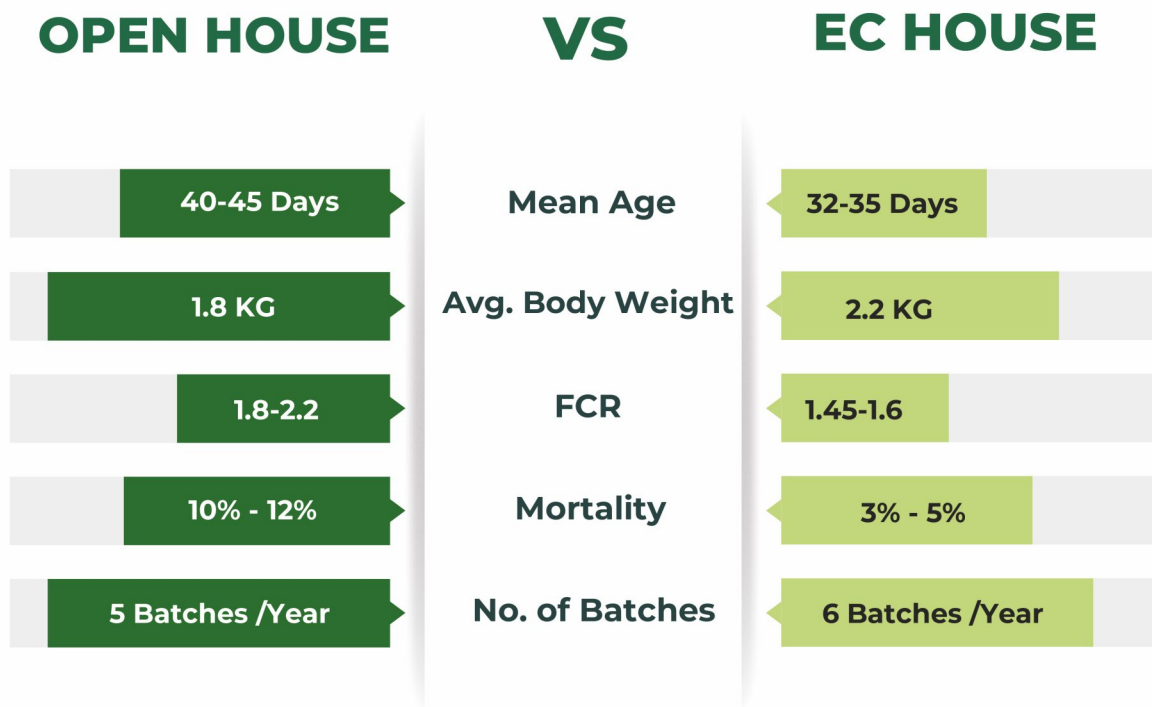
| OPEN HOUSE | VS | EC HOUSE |
|---|---|---|
| 40-45 Days | Mean Age | 32-35 Days |
| 1.8 KG | Avg. Body Weight | 2.2 KG |
| 1.8-2.2 | FCR | 1.45-1.6 |
| 10% - 12% | Mortality | 3% - 5% |
| 5 Batches /Year | No. of Batches | 6 Batches /Year |